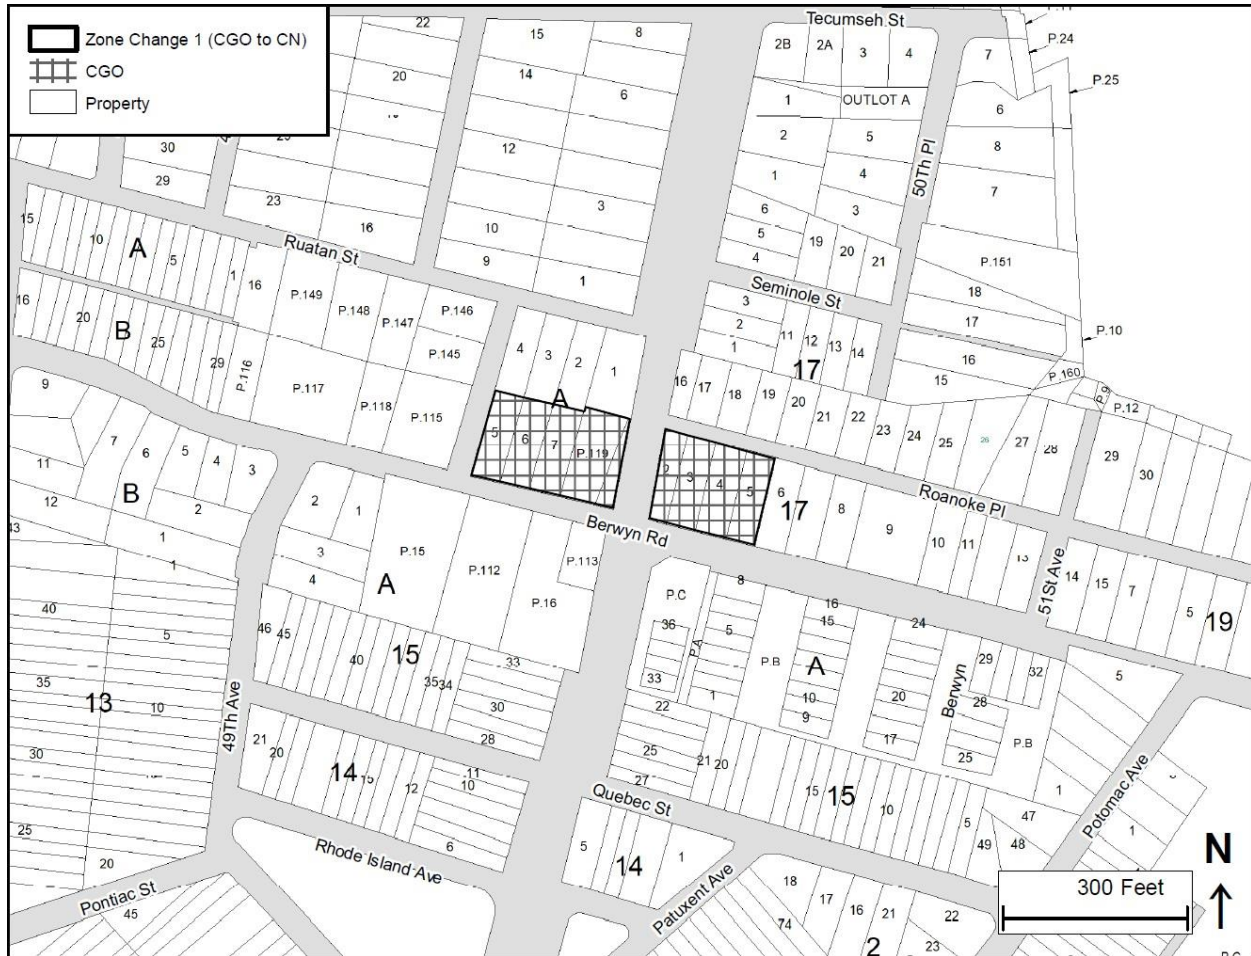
Zone Change 1 (CGO to CN)
CGO
Property

Tecumseh St
22 15 8 2B 2A 3 4 7 P.24
20 14 6 1 OUTLOT A P.25 6
30 12 2 5 8
29 1 4 7
23 16 3 6 3 50Th Pl
15 10 A 5 10 5 19 20 21
Ruatan St 9 1 4 P.151
1 16 Seminole St 18
16 20 B 25 P.149 P.148 P.147 P.146 3 17
P.145 4 3 2 1 2 11 12 13 14 P.10
29 P.116 1 17 16
9 P.117 P.118 P.115 A 16 17 18 19 20 15 P.160
7 6 5 4 3 5 6 7 P.119 21 22 23 24 25 26 27 28 P.9 P.12
11 B 2 3 4 5 6 17 8 9 29 30
12 2 1 Roanoke Pl
1 Berwyn Rd 10 11 13
13 3 P.15 P.112 P.113 51St Ave 14 15 7
4 A P.16 P.C 8 16 5 19
40 5 46 45 36 5 15 24
35 40 15 35 34 33 P.A P.B A 29 32 5
13 10 33 1 10 Berwyn 28
21 20 30 22 9 20
30 49Th Ave 28 25 21 20 17 25 P.B
14 15 12 11 10 27 15 15 Potomac Ave
25 Quebec St 10 5 47 1
6 5 14 1 49 48
20 Rhode Island Ave 18 N
Pontiac St 45 Patuxent Ave 17 16 21 22 300 Feet
74 2 23